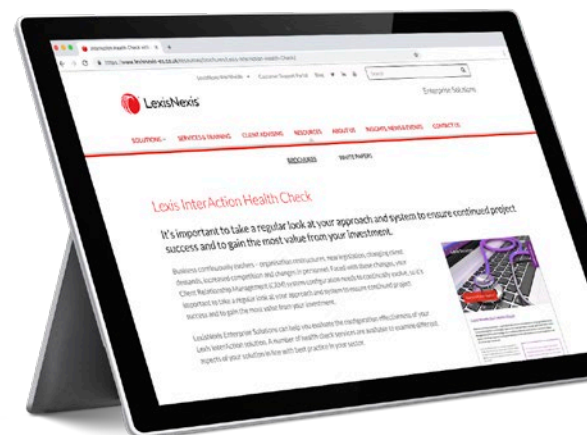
InterAction Health Check

https://www.lexisnexis-es.co.uk/resources/brochures/lexis-interaction-health-check/

LexisNexis Worldwide · Customer Support Portal · Blog

Search

LexisNexis

Enterprise Solutions

SOLUTIONS · SERVICES & TRAINING · CLIENT ADVISORS · RESOURCES · ABOUT US · INSIGHTS, NEWS & EVENTS · CONTACT US

BROCHURES · WHITE PAPERS

Lexis InterAction Health Check

It's important to take a regular look at your approach and system to ensure continued project success and to gain the most value from your investment.

Business continuously evolves – organisation restructures, new legislation, changing client demands, increased competition and changes in personnel. Faced with these changes, your Client Relationship Management (CRM) system configuration needs to continually evolve, so it's important to take a regular look at your approach and system to ensure continued project success and to gain the most value from your investment.

LexisNexis Enterprise Solutions can help you evaluate the configuration effectiveness of your Lexis InterAction solution. A number of health check services are available to examine different aspects of your solution in line with best practice in your sector.